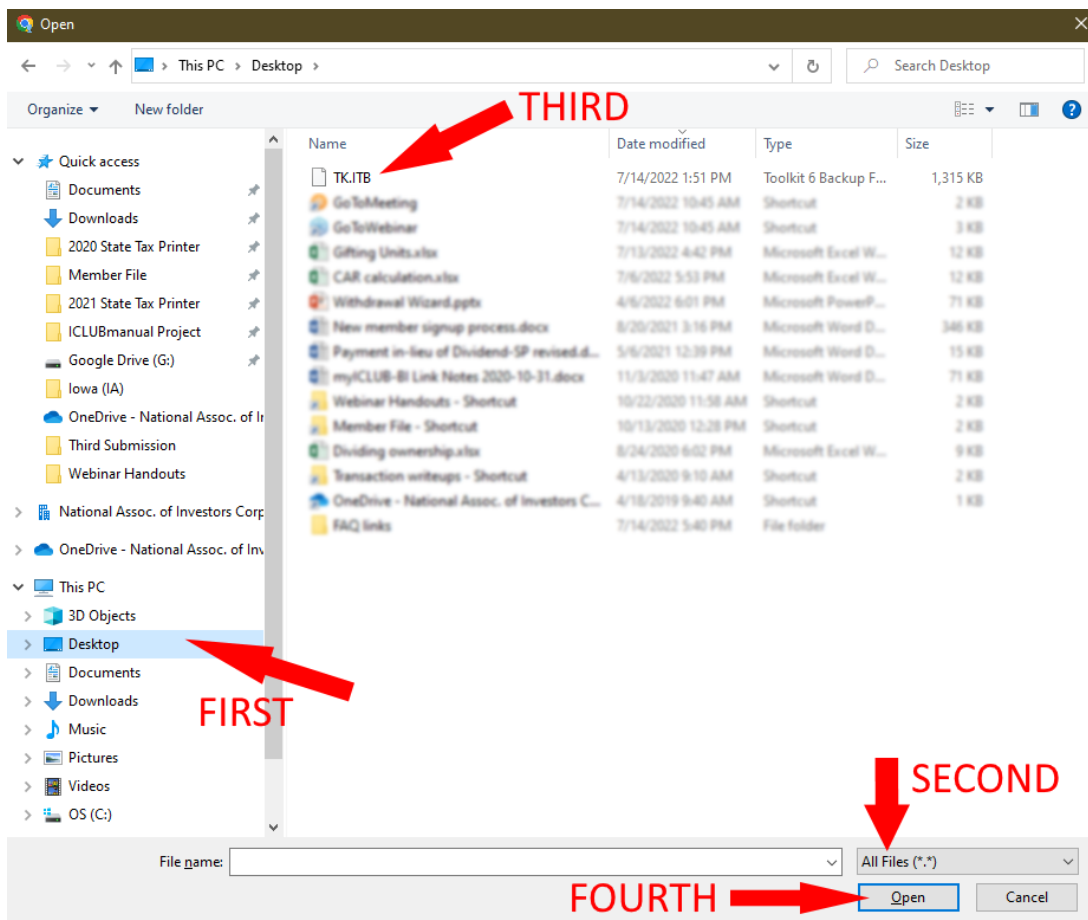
Open

This PC > Desktop >

Search Desktop

Organize ▾ New folder

THIRD

Quick access
Documents
Downloads
2020 State Tax Printer
Member File
2021 State Tax Printer
ICLUBmanual Project
Google Drive (G:)
Iowa (IA)
OneDrive - National Assoc. of In
Third Submission
Webinar Handouts

National Assoc. of Investors Corp

OneDrive - National Assoc. of Inv

This PC
3D Objects
Desktop
Documents
Downloads
Music
Pictures
Videos
OS (C:)

| Name | Date modified | Type | Size |
|---|---|---|---|
| TK.ITB | 7/14/2022 1:51 PM | Toolkit 6 Backup F... | 1,315 KB |
| GoToMeeting | 7/14/2022 10:45 AM | Shortcut | 2 KB |
| GoToWebinar | 7/14/2022 10:45 AM | Shortcut | 3 KB |
| Gifting Units.xlsx | 7/13/2022 4:42 PM | Microsoft Excel W... | 12 KB |
| CAR calculation.xlsx | 7/6/2022 5:53 PM | Microsoft Excel W... | 12 KB |
| Withdrawal Wizard.pptx | 4/6/2022 6:01 PM | Microsoft PowerP... | 71 KB |
| New member signup process.docx | 8/20/2021 3:16 PM | Microsoft Word D... | 346 KB |
| Payment in-lieu of Dividend-SP revised.d... | 5/6/2021 12:39 PM | Microsoft Word D... | 15 KB |
| myICLUB-BI Link Notes 2020-10-31.docx | 11/3/2020 11:47 AM | Microsoft Word D... | 71 KB |
| Webinar Handouts - Shortcut | 10/22/2020 11:58 AM | Shortcut | 2 KB |
| Member File - Shortcut | 10/13/2020 12:28 PM | Shortcut | 2 KB |
| Dividing ownership.xlsx | 8/24/2020 6:02 PM | Microsoft Excel W... | 9 KB |
| Transaction writeups - Shortcut | 4/13/2020 9:10 AM | Shortcut | 2 KB |
| OneDrive - National Assoc. of Investors C... | 4/18/2019 9:40 AM | Shortcut | 1 KB |
| FAQ links | 7/14/2022 5:40 PM | File folder | |

FIRST

SECOND

File name:

All Files (*.*)

FOURTH

Open

Cancel